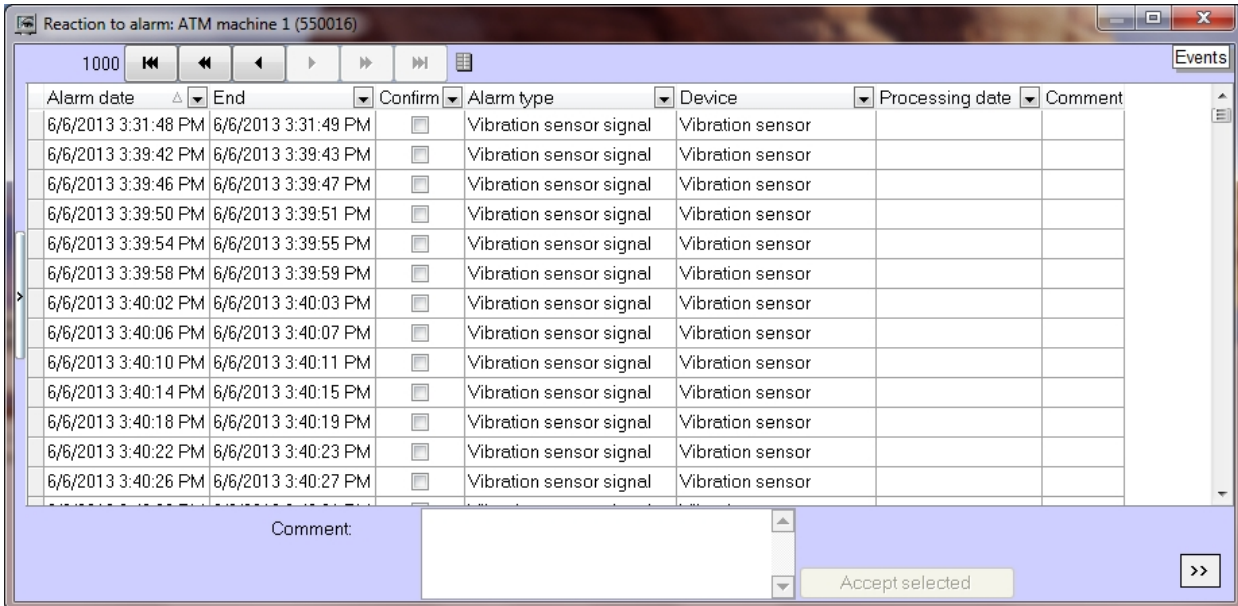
Reaction to alarm: ATM machine 1 (550016)

1000

Events

| Alarm date | End | Confirm | Alarm type | Device | Processing date | Comment |
|---|---|---|---|---|---|---|
| 6/6/2013 3:31:48 PM | 6/6/2013 3:31:49 PM | | Vibration sensor signal | Vibration sensor | | |
| 6/6/2013 3:39:42 PM | 6/6/2013 3:39:43 PM | | Vibration sensor signal | Vibration sensor | | |
| 6/6/2013 3:39:46 PM | 6/6/2013 3:39:47 PM | | Vibration sensor signal | Vibration sensor | | |
| 6/6/2013 3:39:50 PM | 6/6/2013 3:39:51 PM | | Vibration sensor signal | Vibration sensor | | |
| 6/6/2013 3:39:54 PM | 6/6/2013 3:39:55 PM | | Vibration sensor signal | Vibration sensor | | |
| 6/6/2013 3:39:58 PM | 6/6/2013 3:39:59 PM | | Vibration sensor signal | Vibration sensor | | |
| 6/6/2013 3:40:02 PM | 6/6/2013 3:40:03 PM | | Vibration sensor signal | Vibration sensor | | |
| 6/6/2013 3:40:06 PM | 6/6/2013 3:40:07 PM | | Vibration sensor signal | Vibration sensor | | |
| 6/6/2013 3:40:10 PM | 6/6/2013 3:40:11 PM | | Vibration sensor signal | Vibration sensor | | |
| 6/6/2013 3:40:14 PM | 6/6/2013 3:40:15 PM | | Vibration sensor signal | Vibration sensor | | |
| 6/6/2013 3:40:18 PM | 6/6/2013 3:40:19 PM | | Vibration sensor signal | Vibration sensor | | |
| 6/6/2013 3:40:22 PM | 6/6/2013 3:40:23 PM | | Vibration sensor signal | Vibration sensor | | |
| 6/6/2013 3:40:26 PM | 6/6/2013 3:40:27 PM | | Vibration sensor signal | Vibration sensor | | |

Comment:

Accept selected

>>